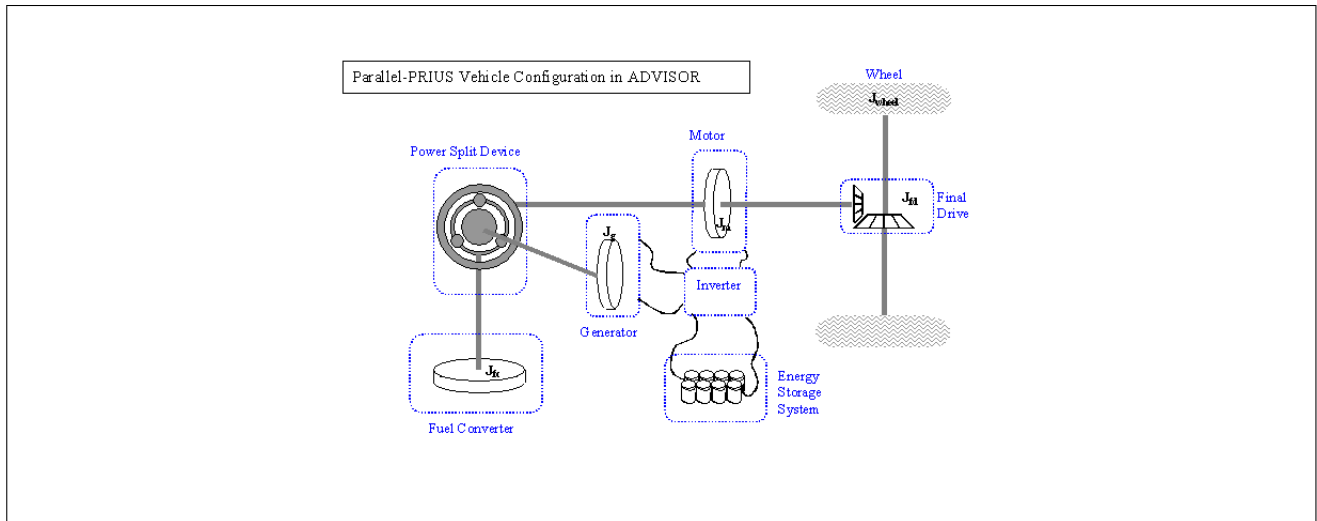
Parallel-PRIUS Vehicle Configuration in ADVISOR

Wheel

$J_{wheel}$

Power Split Device

Motor

$J_{fd}$

Final Drive

$J_m$

$J_g$

Inverter

Generator

$J_{fc}$

Energy Storage System

Fuel Converter